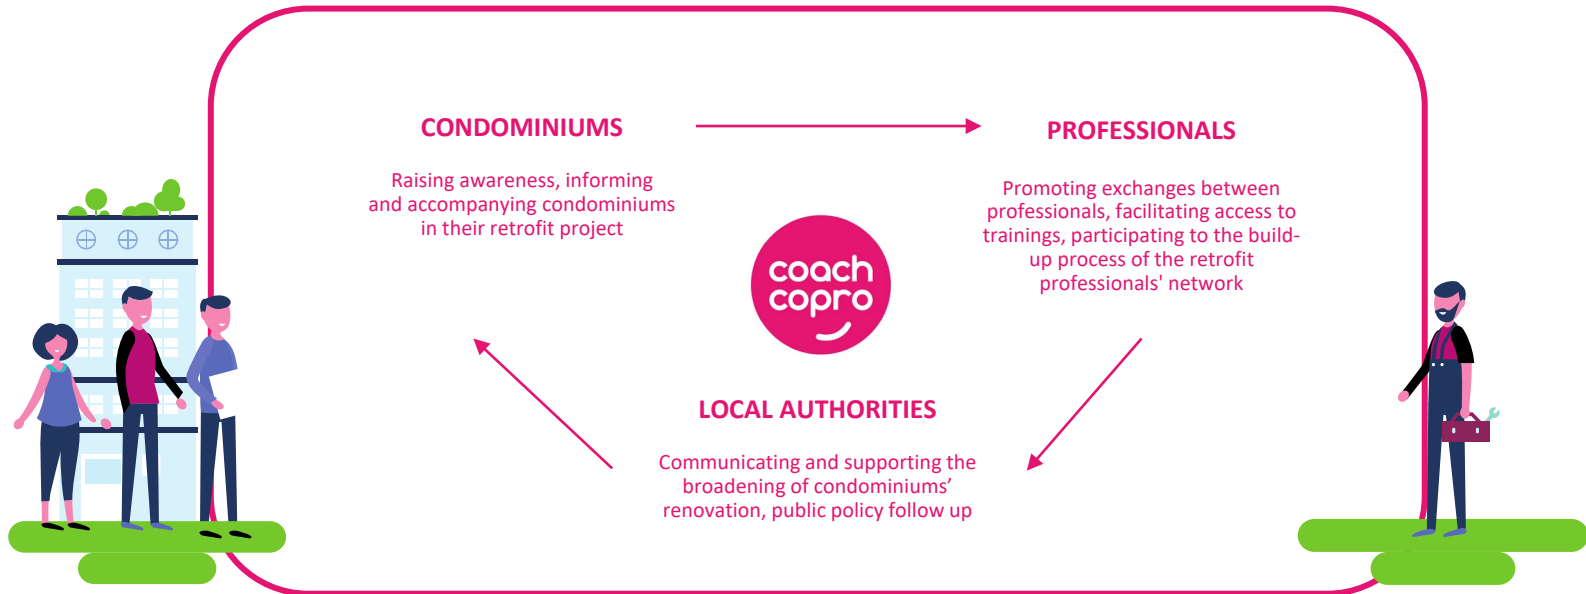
CONDOMINIUMS

Raising awareness, informing and accompanying condominiums in their retrofit project

PROFESSIONALS

Promoting exchanges between professionals, facilitating access to trainings, participating to the build-up process of the retrofit professionals' network

coach copro

LOCAL AUTHORITIES

Communicating and supporting the broadening of condominiums' renovation, public policy follow up